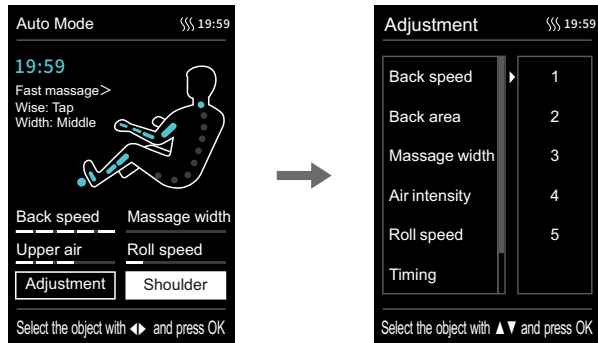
Auto Mode
19:59

19:59
Fast massage>
Wise: Tap
Width: Middle

Back speed
Massage width
Upper air
Roll speed
Adjustment
Shoulder

Select the object with ◀▶ and press OK

Adjustment
19:59

Back speed
Back area
Massage width
Air intensity
Roll speed
Timing

1
2
3
4
5

Select the object with ▲▼ and press OK